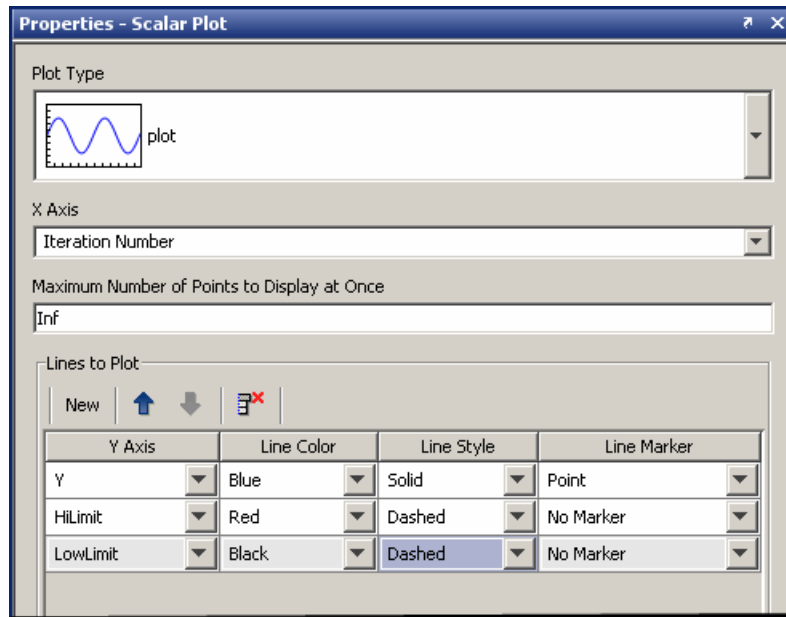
Properties - Scalar Plot

Plot Type

plot

X Axis

Iteration Number

Maximum Number of Points to Display at Once

Inf

Lines to Plot

New

| Y Axis | Line Color | Line Style | Line Marker |
|---|---|---|---|
| Y | Blue | Solid | Point |
| HiLimit | Red | Dashed | No Marker |
| LowLimit | Black | Dashed | No Marker |